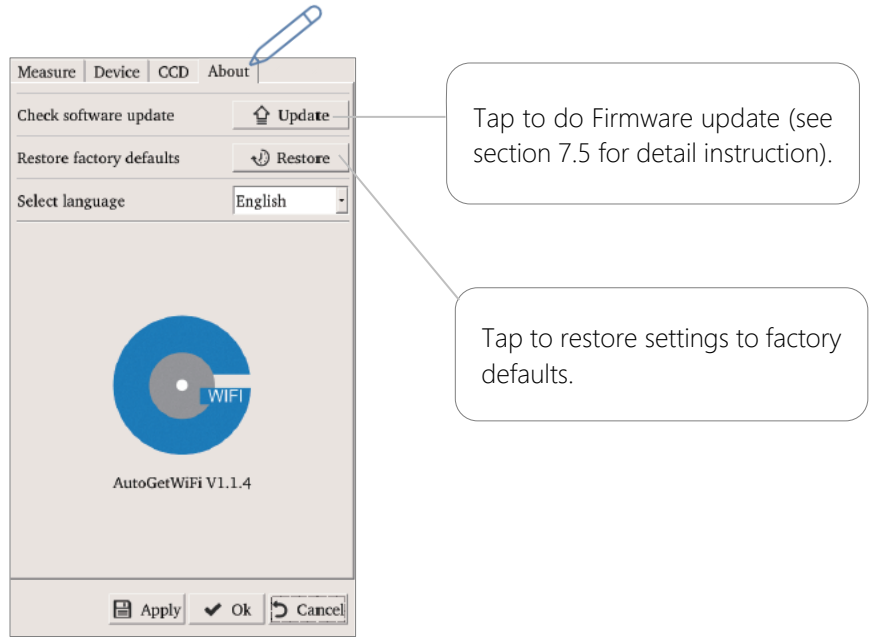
Measure | Device | CCD | About

Check software update
Update

Restore factory defaults
Restore

Select language
English

WIFI

AutoGetWiFi V1.1.4

Apply
Ok
Cancel

Tap to do Firmware update (see section 7.5 for detail instruction).

Tap to restore settings to factory defaults.